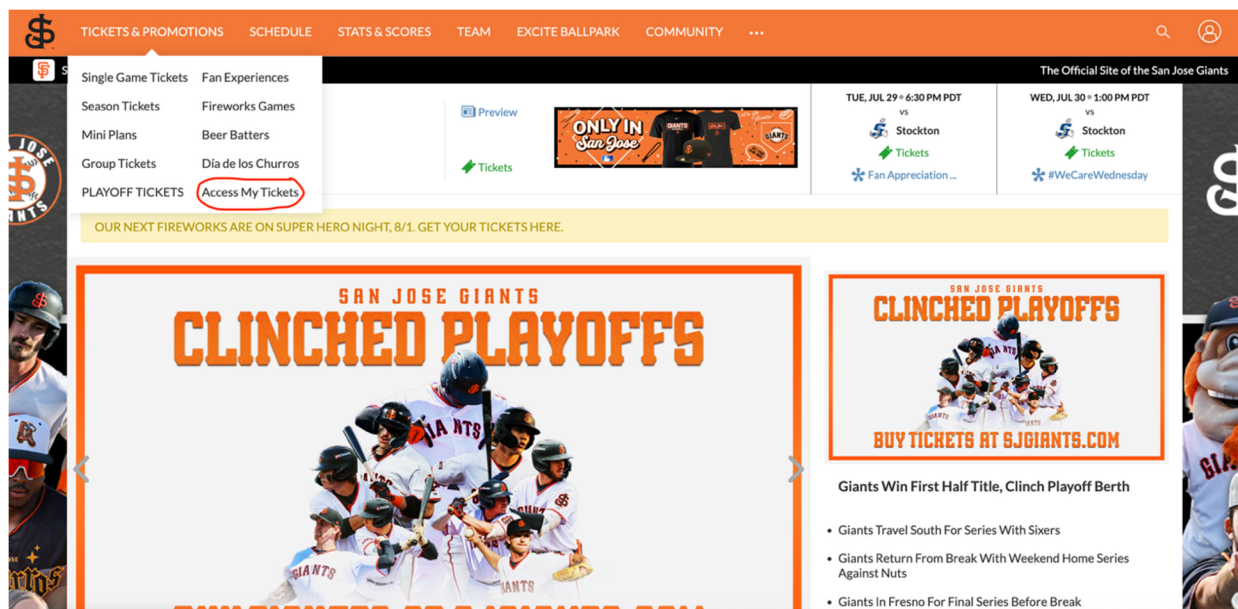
TICKETS & PROMOTIONS SCHEDULE STATS & SCORES TEAM EXCITE BALLPARK COMMUNITY •••

The Official Site of the San Jose Giants

Single Game Tickets
Season Tickets
Mini Plans
Group Tickets
PLAYOFF TICKETS

Fan Experiences
Fireworks Games
Beer Batters
Día de los Churros
Access My Tickets

Preview

Tickets

ONLY IN San Jose

GIANTS

TUE, JUL 29 • 6:30 PM PDT
vs
Stockton
Tickets
Fan Appreciation ...

WED, JUL 30 • 1:00 PM PDT
vs
Stockton
Tickets
#WeCareWednesday

OUR NEXT FIREWORKS ARE ON SUPER HERO NIGHT, 8/1. GET YOUR TICKETS HERE.

SAN JOSE GIANTS
CLINCHED PLAYOFFS

GIANTS

SAN JOSE GIANTS
CLINCHED PLAYOFFS
BUY TICKETS AT SJGIANTS.COM

Giants Win First Half Title, Clinch Playoff Berth

• Giants Travel South For Series With Sixers
• Giants Return From Break With Weekend Home Series Against Nuts
• Giants In Fresno For Final Series Before Break